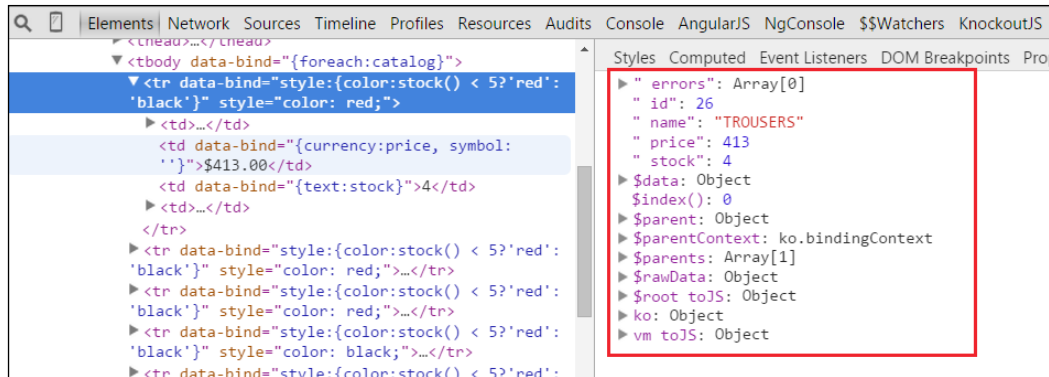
Elements Network Sources Timeline Profiles Resources Audits Console AngularJS NgConsole $$Watchers KnockoutJS

<thead>…</thead>
<tbody data-bind="{foreach:catalog}">
<tr data-bind="style:{color:stock() < 5?'red': 'black'}" style="color: red;">
<td>…</td>
<td data-bind="{currency:price, symbol: ''}">$413.00</td>
<td data-bind="{text:stock}">4</td>
<td>…</td>
</tr>
<tr data-bind="style:{color:stock() < 5?'red': 'black'}" style="color: red;">…</tr>
<tr data-bind="style:{color:stock() < 5?'red': 'black'}" style="color: red;">…</tr>
<tr data-bind="style:{color:stock() < 5?'red': 'black'}" style="color: black;">…</tr>
<tr data-bind="style:{color:stock() < 5?'red':

Styles Computed Event Listeners DOM Breakpoints Pro

" errors": Array[0]
" id": 26
" name": "TROUSERS"
" price": 413
" stock": 4
$data: Object
$index(): 0
$parent: Object
$parentContext: ko.bindingContext
$parents: Array[1]
$rawData: Object
$root toJS: Object
ko: Object
vm toJS: Object